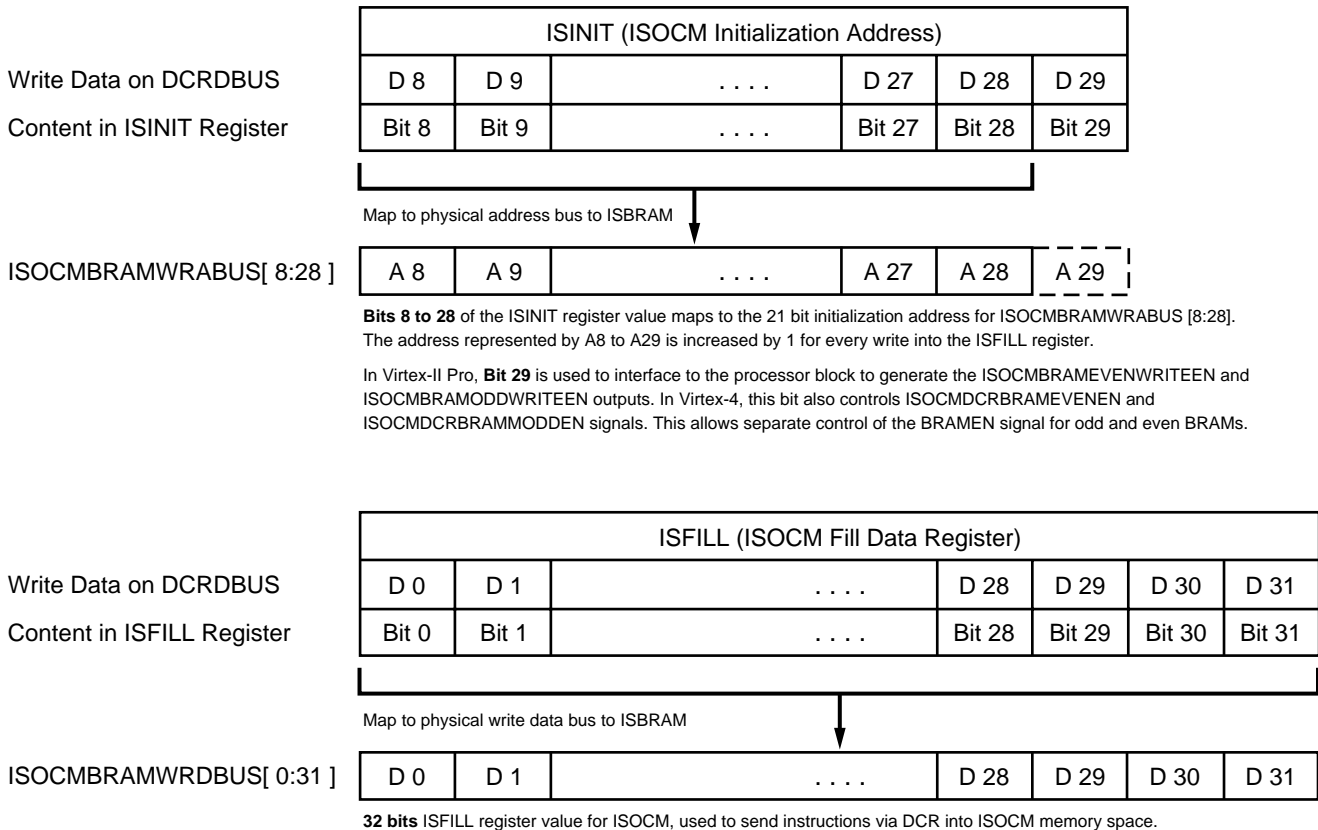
ISINIT (ISOCM Initialization Address)

| | | | | | | |
|---|---|---|---|---|---|---|
| Write Data on DCRDBUS | D 8 | D 9 | . . . . | D 27 | D 28 | D 29 |
| Content in ISINIT Register | Bit 8 | Bit 9 | . . . . | Bit 27 | Bit 28 | Bit 29 |

Map to physical address bus to ISBRAM

| | | | | | | |
|---|---|---|---|---|---|---|
| ISOCMBRAMWRABUS[ 8:28 ] | A 8 | A 9 | . . . . | A 27 | A 28 | A 29 |

**Bits 8 to 28** of the ISINIT register value maps to the 21 bit initialization address for ISOCMBRAMWRABUS [8:28]. The address represented by A8 to A29 is increased by 1 for every write into the ISFILL register.

In Virtex-II Pro, **Bit 29** is used to interface to the processor block to generate the ISOCMBRAMEVENWRITEEN and ISOCMBRAMODDWRITEEN outputs. In Virtex-4, this bit also controls ISOCMDCRBRAMEVENEN and ISOCMDCRBRAMMODDEN signals. This allows separate control of the BRAMEN signal for odd and even BRAMs.

ISFILL (ISOCM Fill Data Register)

| | | | | | | | |
|---|---|---|---|---|---|---|---|
| Write Data on DCRDBUS | D 0 | D 1 | . . . . | D 28 | D 29 | D 30 | D 31 |
| Content in ISFILL Register | Bit 0 | Bit 1 | . . . . | Bit 28 | Bit 29 | Bit 30 | Bit 31 |

Map to physical write data bus to ISBRAM

| | | | | | | | |
|---|---|---|---|---|---|---|---|
| ISOCMBRAMWRDBUS[ 0:31 ] | D 0 | D 1 | . . . . | D 28 | D 29 | D 30 | D 31 |

**32 bits** ISFILL register value for ISOCM, used to send instructions via DCR into ISOCM memory space.